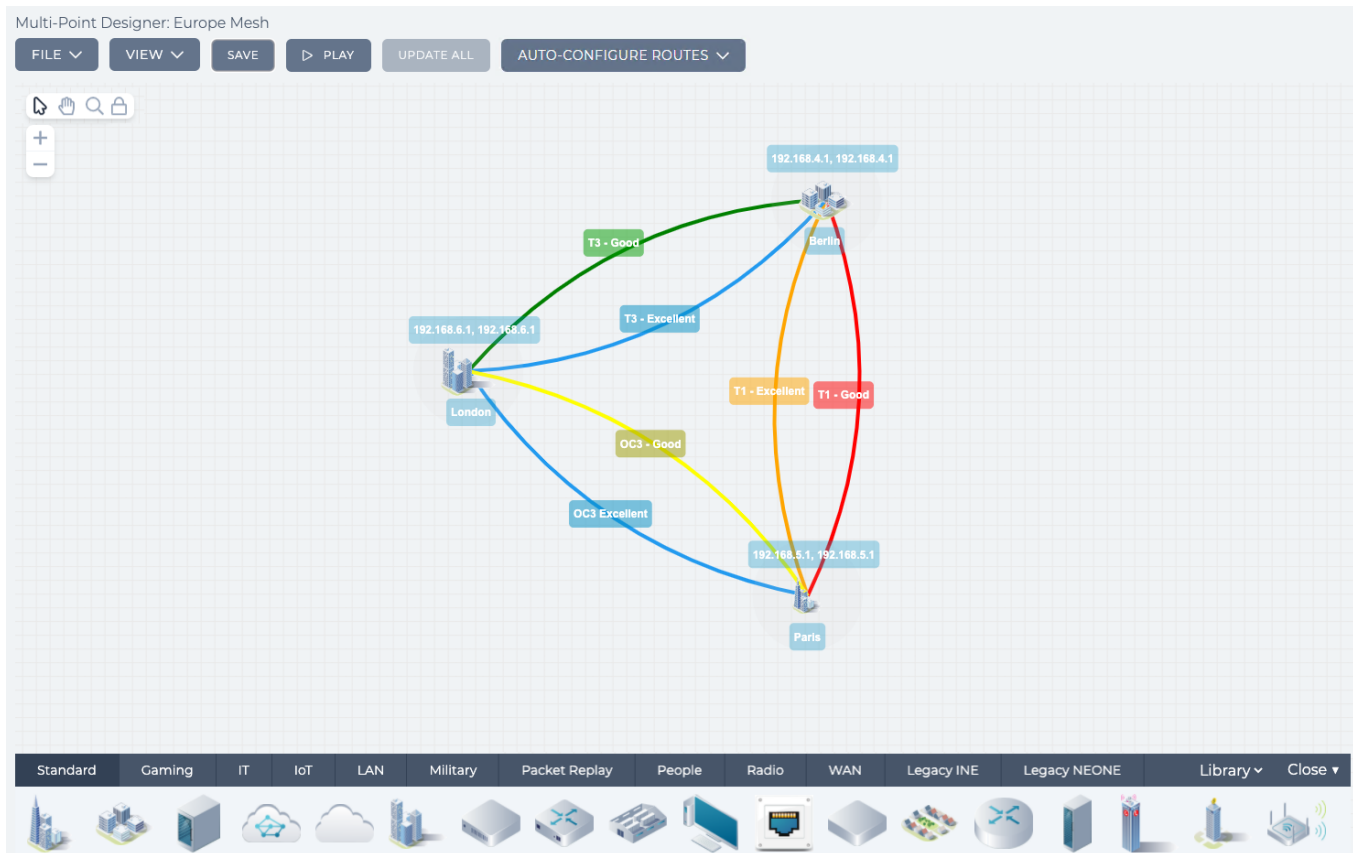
Multi-Point Designer: Europe Mesh

FILE VIEW SAVE PLAY UPDATE ALL AUTO-CONFIGURE ROUTES

+
−

192.168.4.1, 192.168.4.1

Berlin

T3 - Good

T3 - Excellent

192.168.6.1, 192.168.6.1

London

T1 - Excellent

T1 - Good

OC3 - Good

OC3 Excellent

192.168.5.1, 192.168.5.1

Paris

Standard Gaming IT IoT LAN Military Packet Replay People Radio WAN Legacy INE Legacy NEONE Library Close